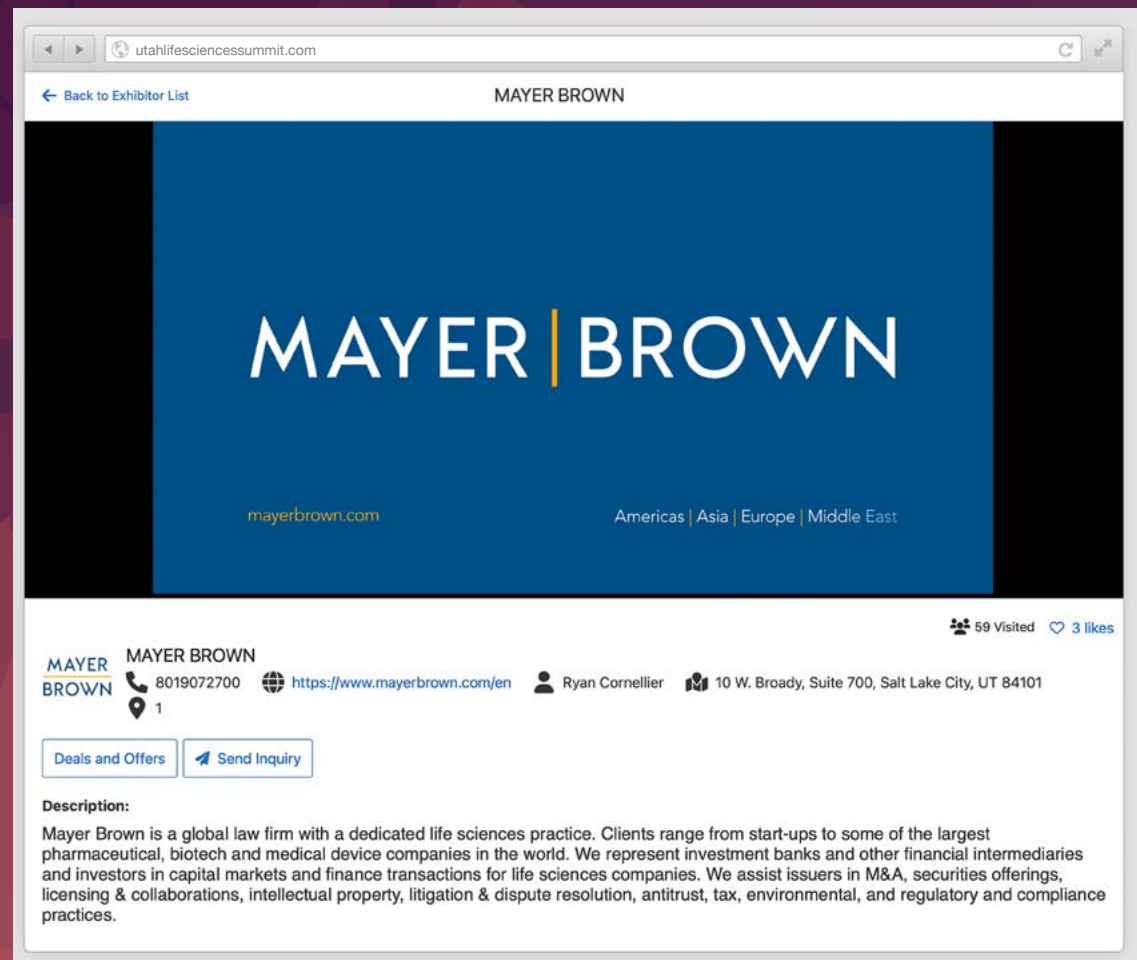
utahlifesciencessummit.com

Back to Exhibitor List

MAYER BROWN

MAYER | BROWN

mayerbrown.com

Americas | Asia | Europe | Middle East

59 Visited 3 likes

MAYER BROWN

MAYER BROWN

8019072700 https://www.mayerbrown.com/en Ryan Cornellier 10 W. Broady, Suite 700, Salt Lake City, UT 84101

1

Deals and Offers

Send Inquiry

Description:

Mayer Brown is a global law firm with a dedicated life sciences practice. Clients range from start-ups to some of the largest pharmaceutical, biotech and medical device companies in the world. We represent investment banks and other financial intermediaries and investors in capital markets and finance transactions for life sciences companies. We assist issuers in M&A, securities offerings, licensing & collaborations, intellectual property, litigation & dispute resolution, antitrust, tax, environmental, and regulatory and compliance practices.